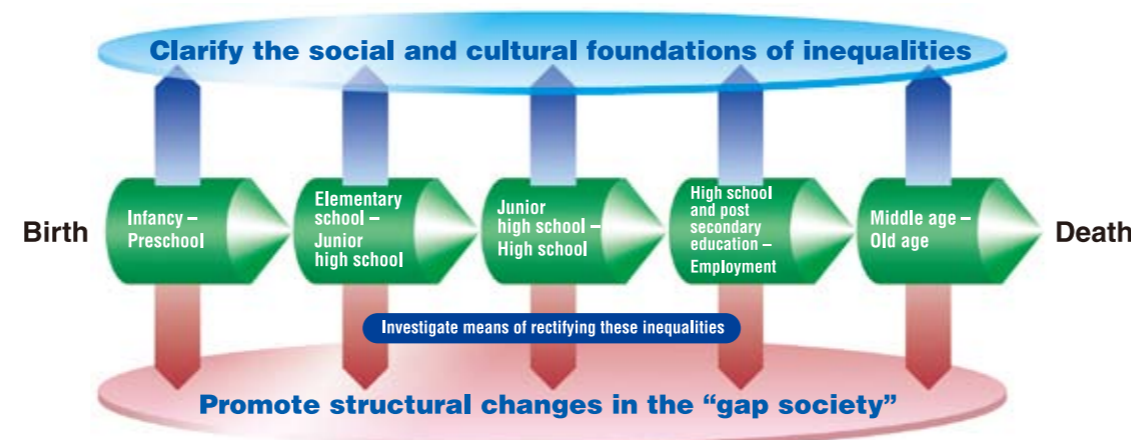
Clarify the social and cultural foundations of inequalities

Birth

Infancy – Preschool

Elementary school – Junior high school

Junior high school – High school

High school and post secondary education – Employment

Middle age – Old age

Death

Investigate means of rectifying these inequalities

Promote structural changes in the “gap society”